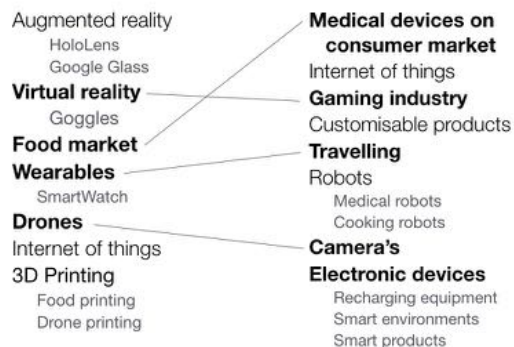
Augmented reality
HoloLens
Google Glass
Virtual reality
Goggles
Food market
Wearables
SmartWatch
Drones
Internet of things
3D Printing
Food printing
Drone printing

Medical devices on consumer market
Internet of things
Gaming industry
Customisable products
Travelling
Robots
Medical robots
Cooking robots
Camera's
Electronic devices
Recharging equipment
Smart environments
Smart products